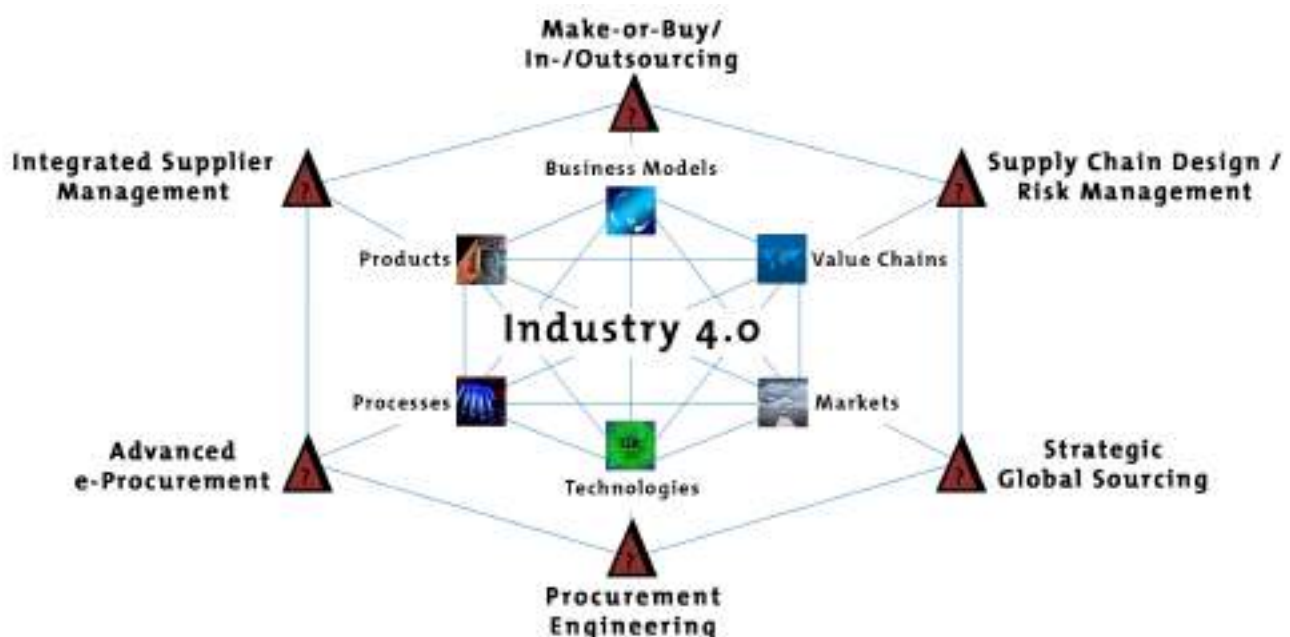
Make-or-Buy/
In-/Outsourcing

Integrated Supplier
Management

Supply Chain Design /
Risk Management

Business Models

Products

Value Chains

Industry 4.0

Processes

Markets

Technologies

Advanced
e-Procurement

Strategic
Global Sourcing

Procurement
Engineering